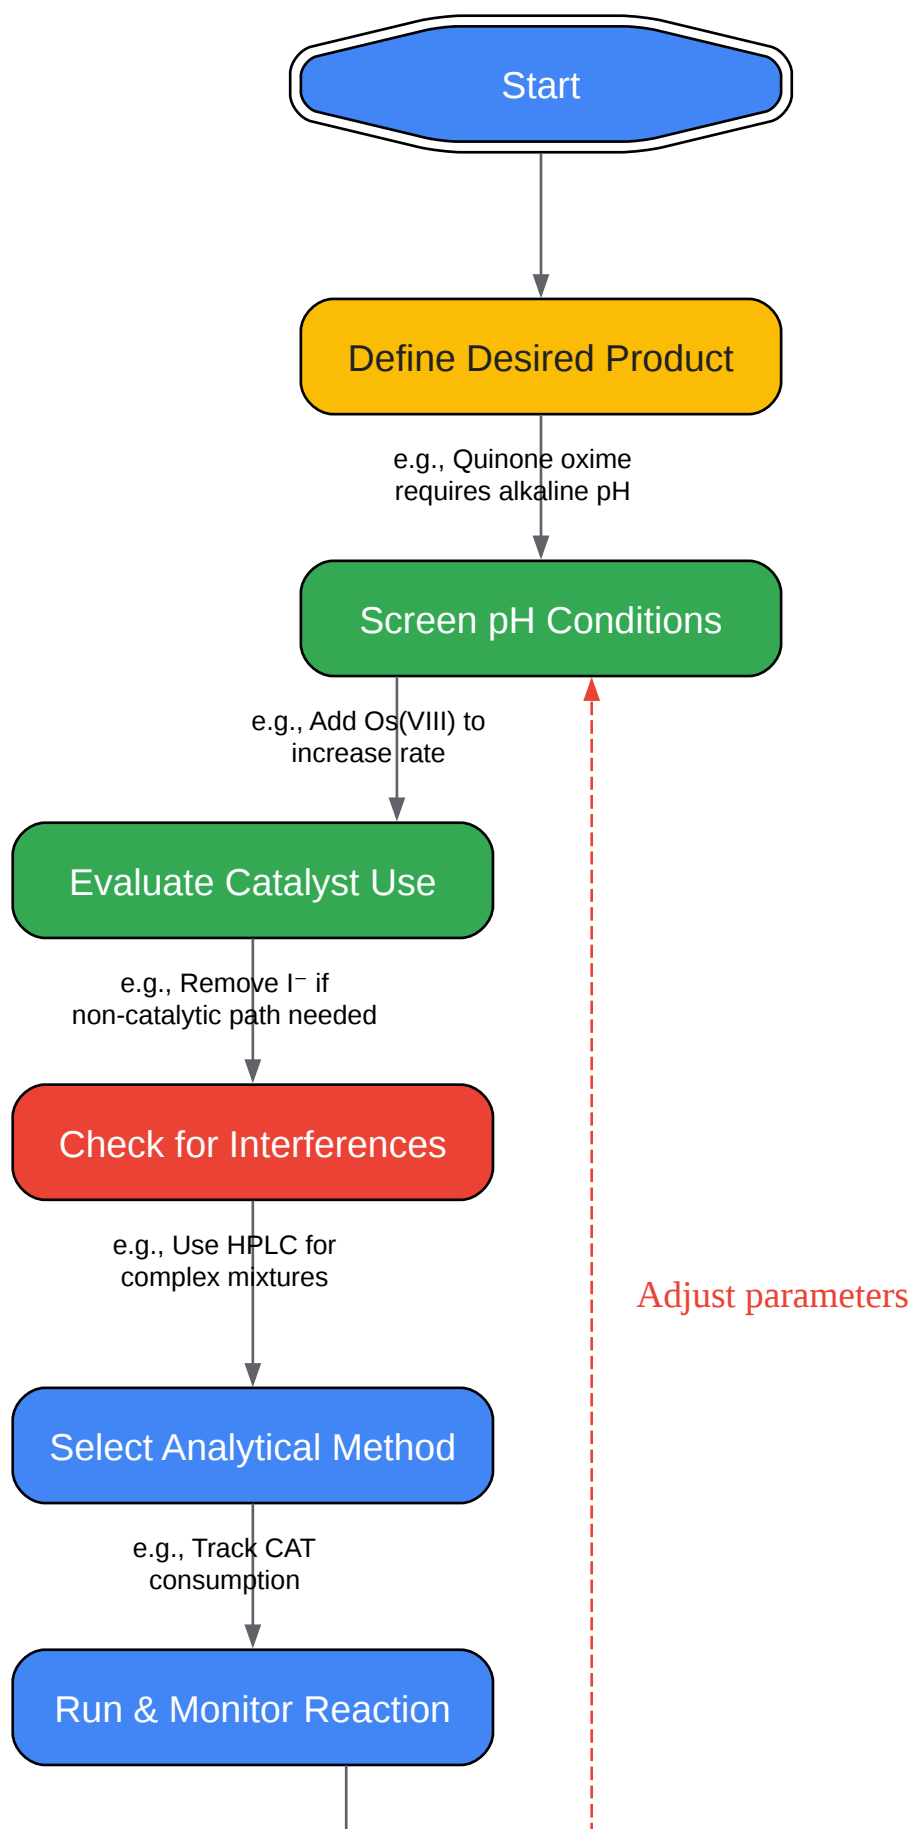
Start

Define Desired Product

e.g., Quinone oxime requires alkaline pH

Screen pH Conditions

e.g., Add Os(VIII) to increase rate

Evaluate Catalyst Use

e.g., Remove I⁻ if non-catalytic path needed

Check for Interferences

e.g., Use HPLC for complex mixtures

Select Analytical Method

e.g., Track CAT consumption

Run & Monitor Reaction

Adjust parameters